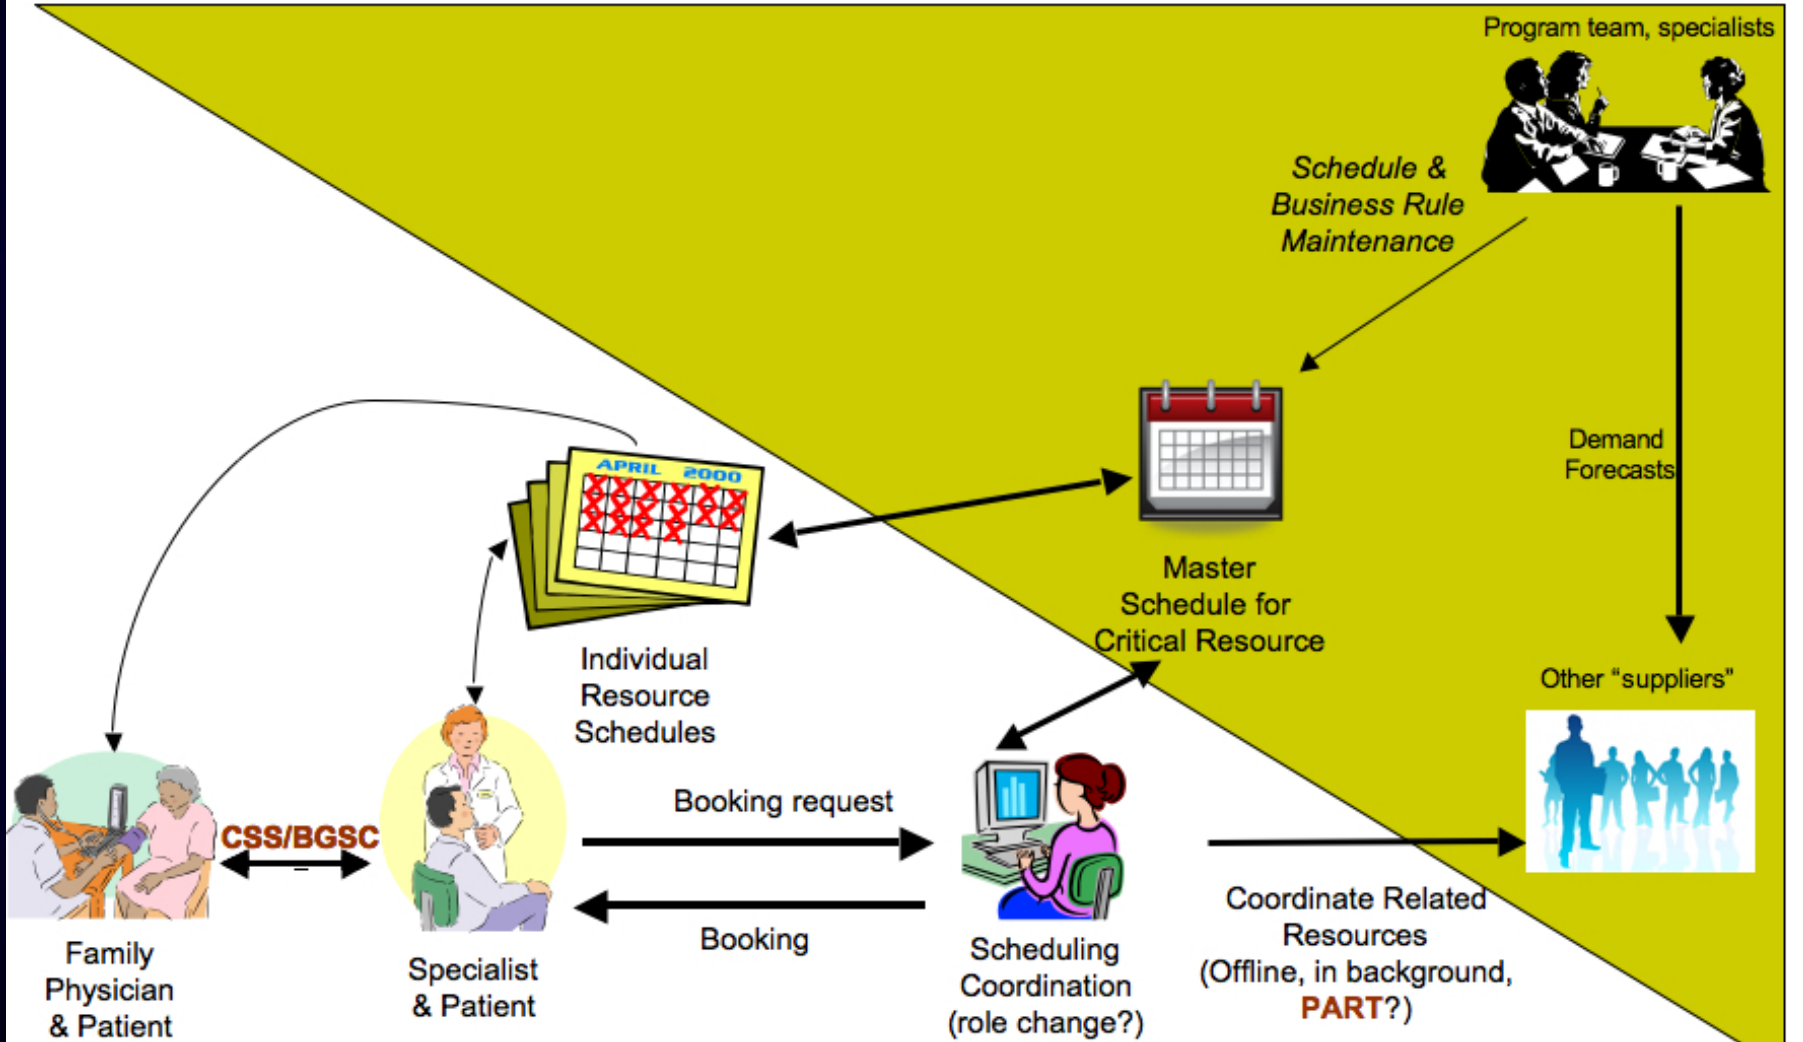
Program team, specialists

Schedule & Business Rule Maintenance

Demand Forecasts

APRIL 2000

Master Schedule for Critical Resource

Individual Resource Schedules

Other "suppliers"

CSS/BGSC

Booking request

Booking

Family Physician & Patient

Specialist & Patient

Scheduling Coordination (role change?)

Coordinate Related Resources (Offline, in background, PART?)